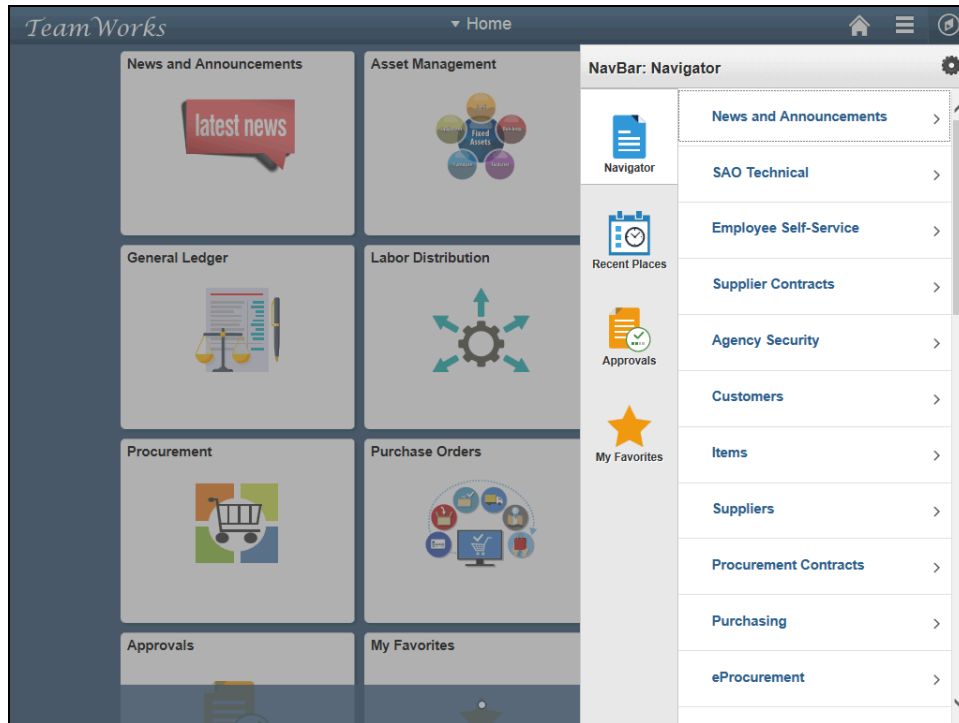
TeamWorks

▾ Home

News and Announcements

latest news

Asset Management

Fixed Assets

General Ledger

Labor Distribution

Procurement

Purchase Orders

Approvals

My Favorites

NavBar: Navigator

Navigator

Recent Places

Approvals

My Favorites

News and Announcements

SAO Technical

Employee Self-Service

Supplier Contracts

Agency Security

Customers

Items

Suppliers

Procurement Contracts

Purchasing

eProcurement